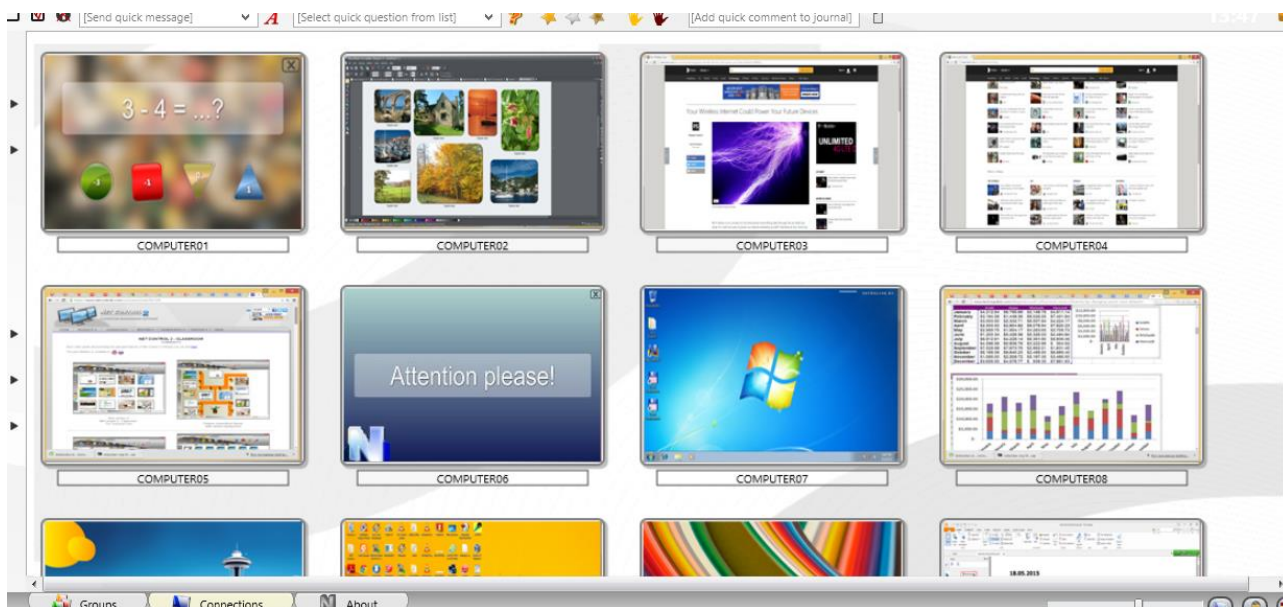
[Send quick message]
A
[Select quick question from list]
[Add quick comment to journal]

3 - 4 = ...?

COMPUTER01
COMPUTER02
COMPUTER03
COMPUTER04

Attention please!

COMPUTER05
COMPUTER06
COMPUTER07
COMPUTER08

18.05.2015

Groups
Connections
About